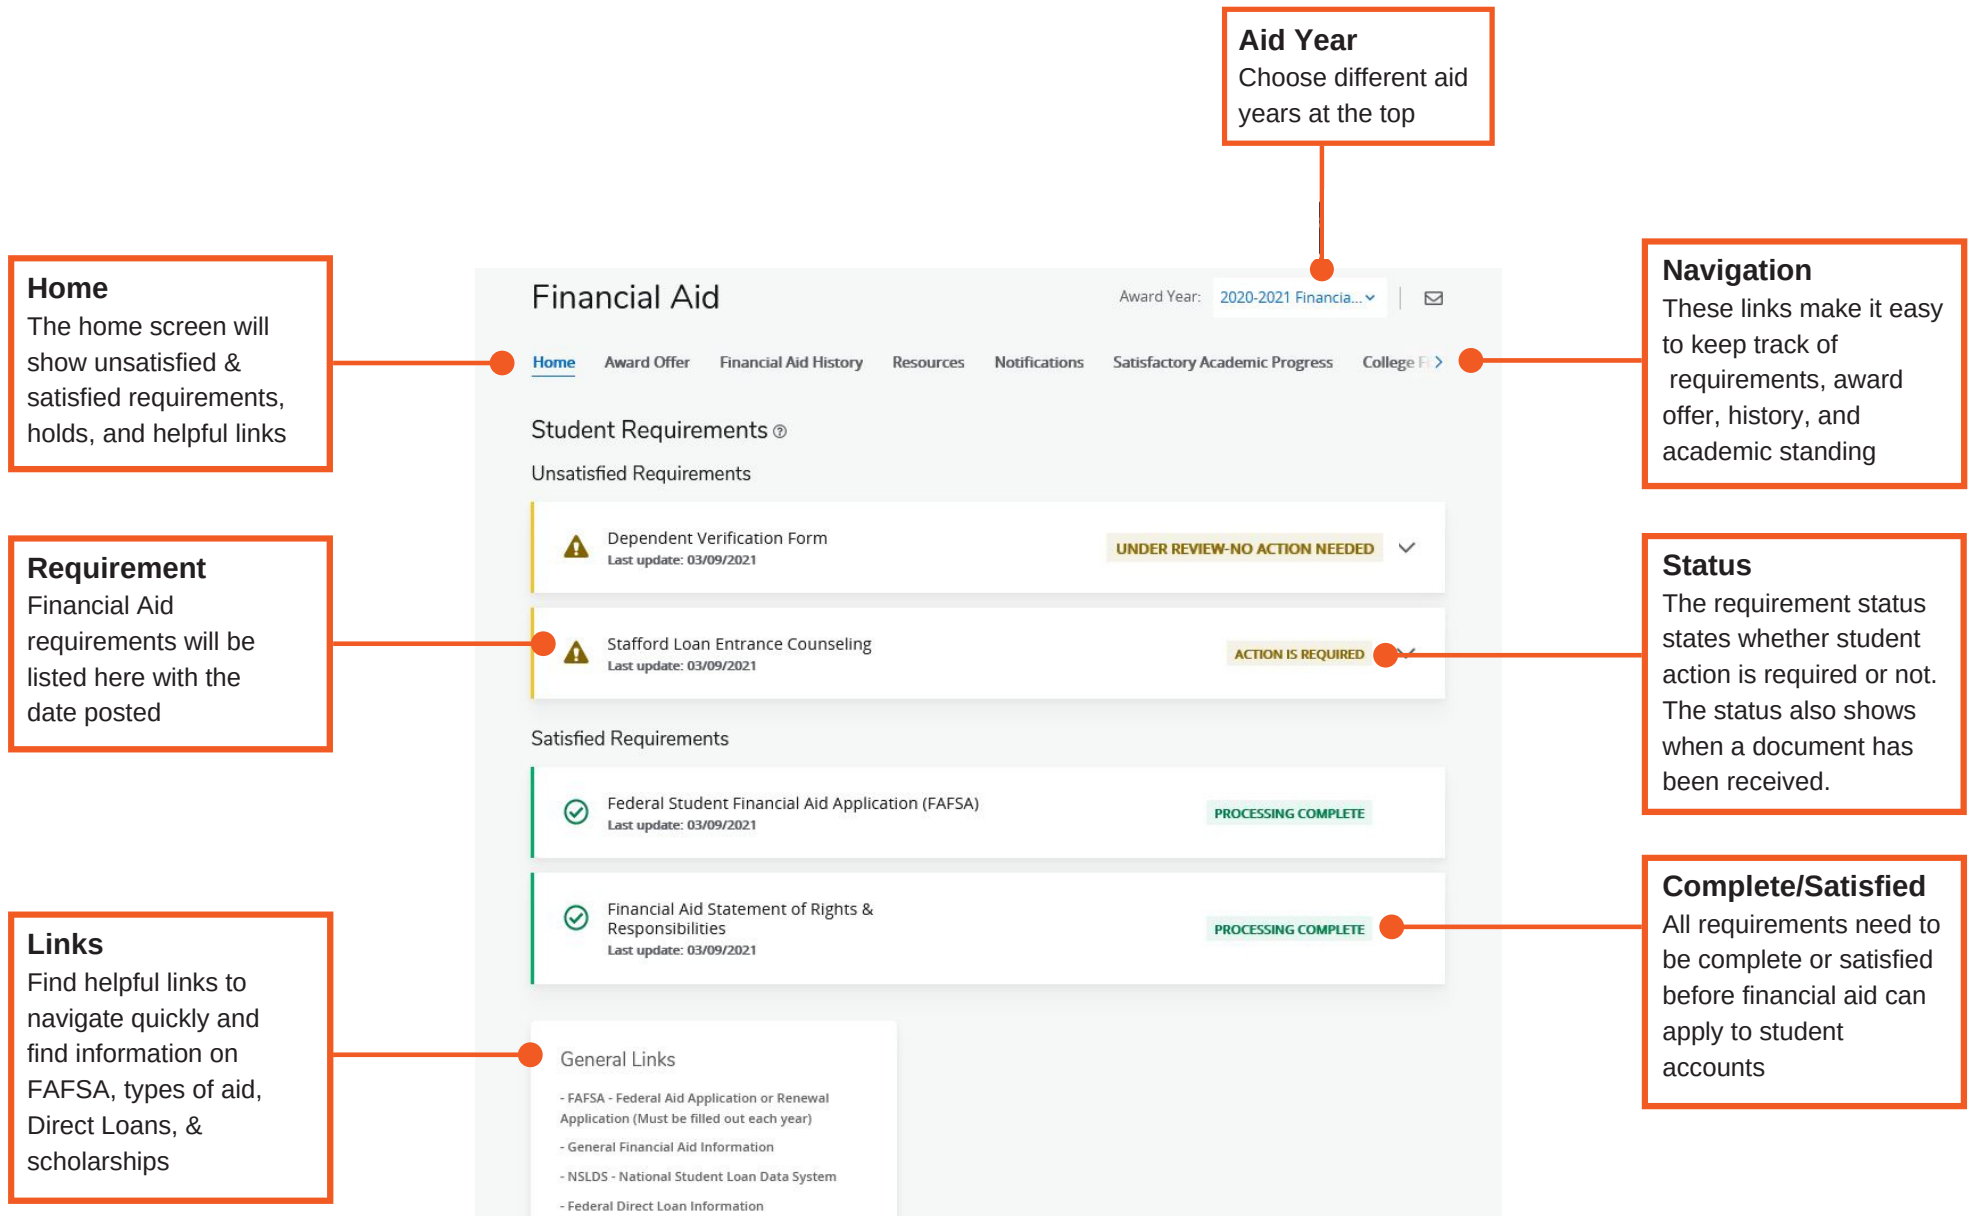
Aid Year
Choose different aid years at the top

Home
The home screen will show unsatisfied & satisfied requirements, holds, and helpful links

Navigation
These links make it easy to keep track of requirements, award offer, history, and academic standing

Financial Aid

Award Year: 2020-2021 Financia...

Home Award Offer Financial Aid History Resources Notifications Satisfactory Academic Progress College F

Student Requirements

Unsatisfied Requirements

Dependent Verification Form
Last update: 03/09/2021
UNDER REVIEW-NO ACTION NEEDED

Stafford Loan Entrance Counseling
Last update: 03/09/2021
ACTION IS REQUIRED

Satisfied Requirements

Federal Student Financial Aid Application (FAFSA)
Last update: 03/09/2021
PROCESSING COMPLETE

Financial Aid Statement of Rights & Responsibilities
Last update: 03/09/2021
PROCESSING COMPLETE

General Links
- FAFSA - Federal Aid Application or Renewal Application (Must be filled out each year)
- General Financial Aid Information
- NSLDS - National Student Loan Data System
- Federal Direct Loan Information

Requirement
Financial Aid requirements will be listed here with the date posted

Status
The requirement status states whether student action is required or not. The status also shows when a document has been received.

Complete/Satisfied
All requirements need to be complete or satisfied before financial aid can apply to student accounts

Links
Find helpful links to navigate quickly and find information on FAFSA, types of aid, Direct Loans, & scholarships